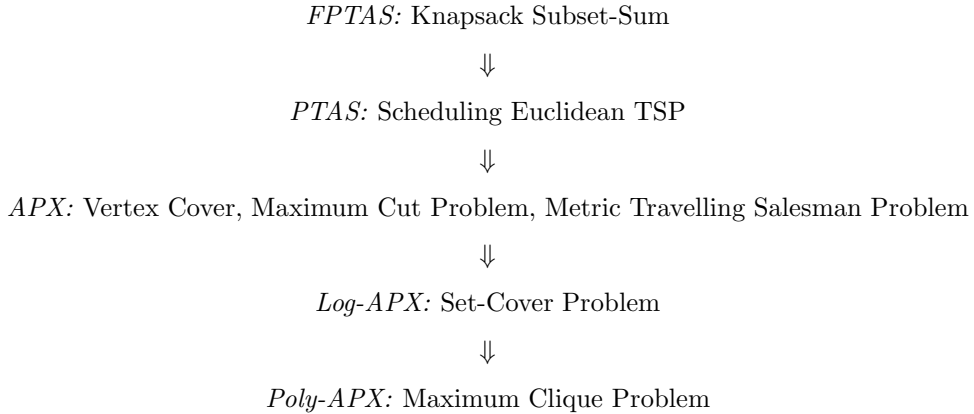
FPTAS: Knapsack Subset-Sum

$\Downarrow$

PTAS: Scheduling Euclidean TSP

$\Downarrow$

APX: Vertex Cover, Maximum Cut Problem, Metric Travelling Salesman Problem

$\Downarrow$

Log-APX: Set-Cover Problem

$\Downarrow$

Poly-APX: Maximum Clique Problem